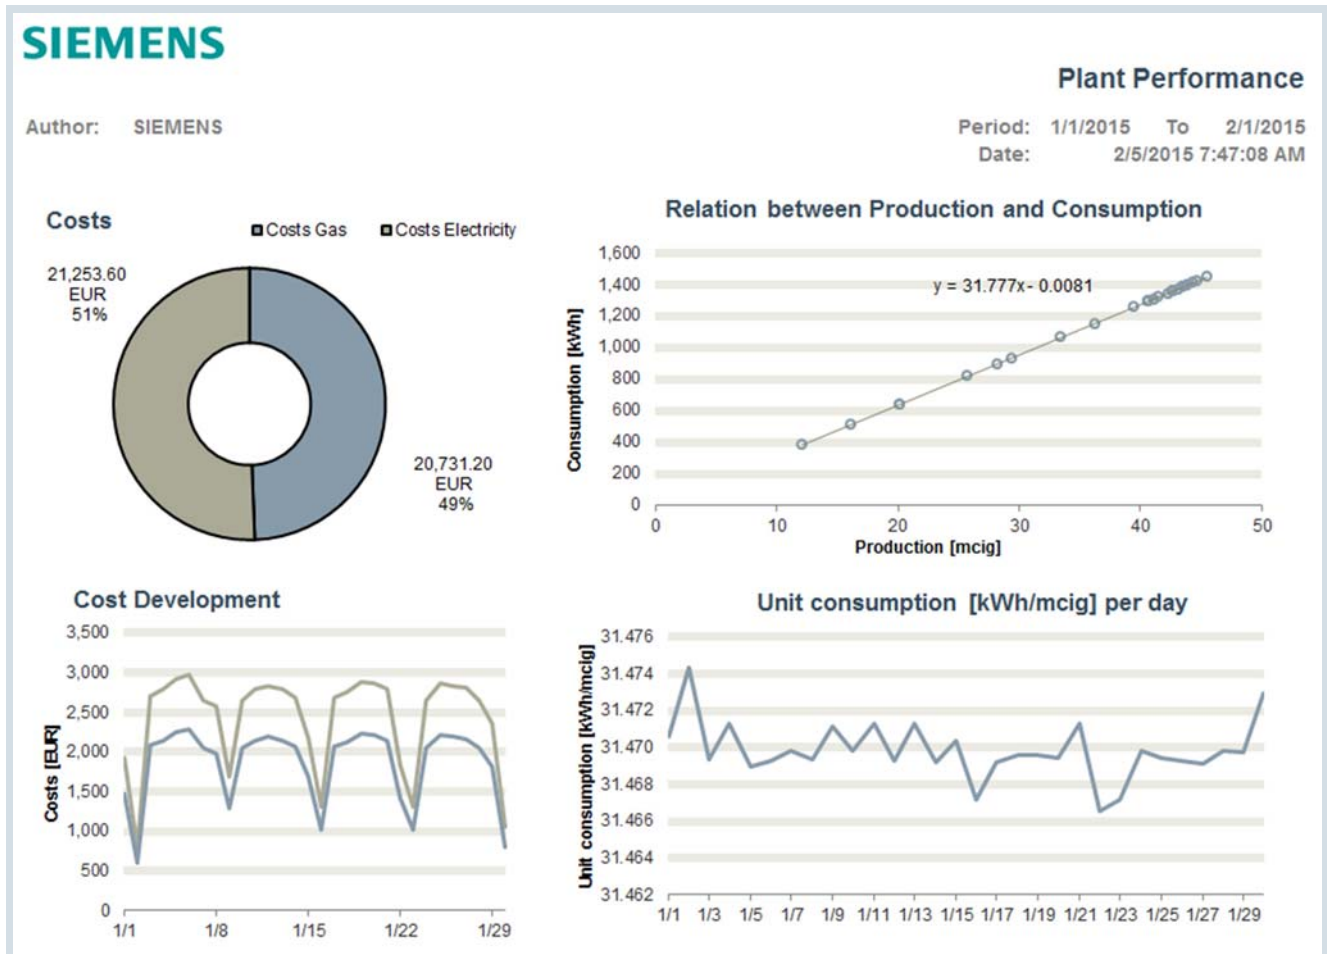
SIEMENS

Plant Performance

Author: SIEMENS

Period: 1/1/2015 To 2/1/2015
Date: 2/5/2015 7:47:08 AM

Costs

Costs Gas Costs Electricity

21,253.60 EUR 51%

20,731.20 EUR 49%

Relation between Production and Consumption

y = 31.777x - 0.0081

Consumption [kWh]

1,600
1,400
1,200
1,000
800
600
400
200
0

0 10 20 30 40 50

Production [mcig]

Cost Development

Costs [EUR]

3,500
3,000
2,500
2,000
1,500
1,000
500
0

1/1 1/8 1/15 1/22 1/29

Unit consumption [kWh/mcig] per day

Unit consumption [kWh/mcig]

31.476
31.474
31.472
31.470
31.468
31.466
31.464
31.462

1/1 1/3 1/5 1/7 1/9 1/11 1/13 1/15 1/17 1/19 1/21 1/23 1/25 1/27 1/29